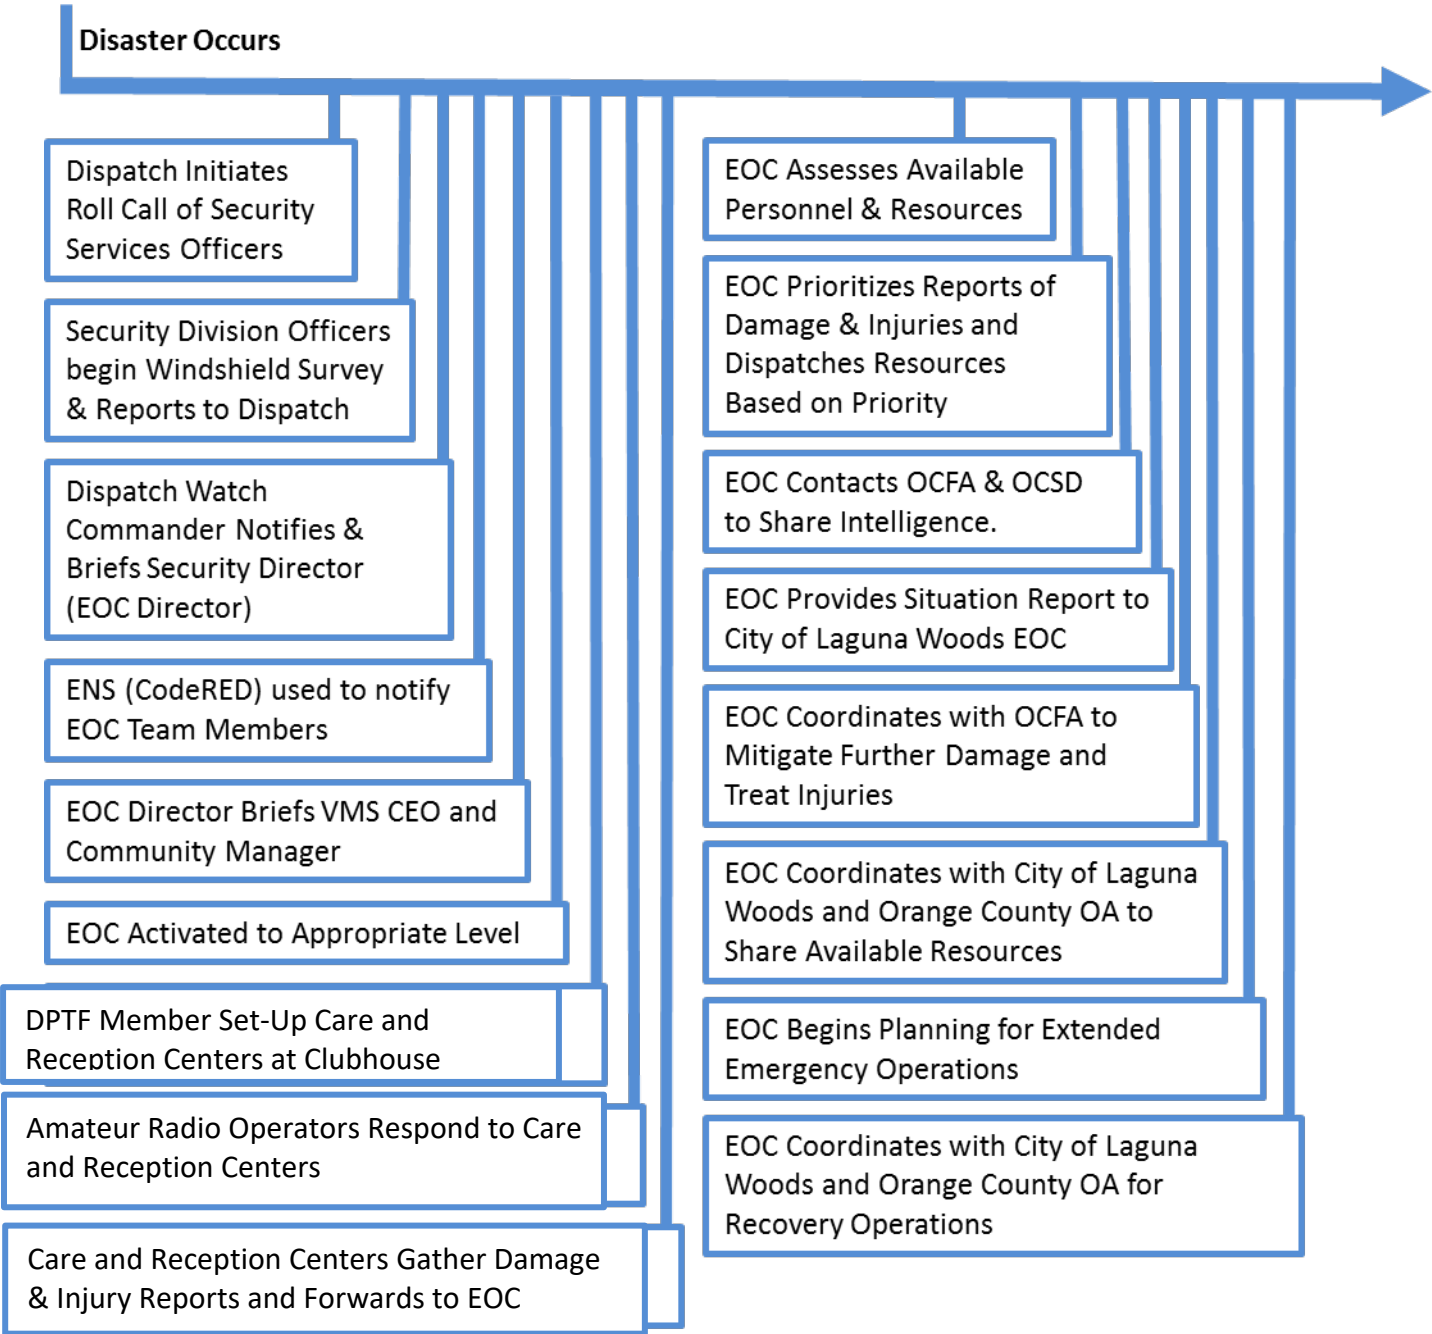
Disaster Occurs

Dispatch Initiates Roll Call of Security Services Officers

Security Division Officers begin Windshield Survey & Reports to Dispatch

Dispatch Watch Commander Notifies & Briefs Security Director (EOC Director)

ENS (CodeRED) used to notify EOC Team Members

EOC Director Briefs VMS CEO and Community Manager

EOC Activated to Appropriate Level

DPTF Member Set-Up Care and Reception Centers at Clubhouse

Amateur Radio Operators Respond to Care and Reception Centers

Care and Reception Centers Gather Damage & Injury Reports and Forwards to EOC

EOC Assesses Available Personnel & Resources

EOC Prioritizes Reports of Damage & Injuries and Dispatches Resources Based on Priority

EOC Contacts OCFA & OCSD to Share Intelligence.

EOC Provides Situation Report to City of Laguna Woods EOC

EOC Coordinates with OCFA to Mitigate Further Damage and Treat Injuries

EOC Coordinates with City of Laguna Woods and Orange County OA to Share Available Resources

EOC Begins Planning for Extended Emergency Operations

EOC Coordinates with City of Laguna Woods and Orange County OA for Recovery Operations